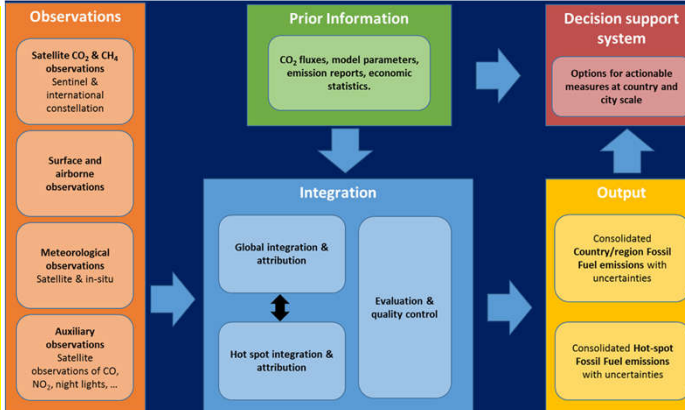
Observations

Satellite $CO_2$ & $CH_4$ observations
Sentinel & international constellation

Surface and airborne observations

Meteorological observations
Satellite & in-situ

Auxiliary observations
Satellite observations of CO, $NO_2$, night lights, ...

Prior Information

$CO_2$ fluxes, model parameters, emission reports, economic statistics.

Integration

Global integration & attribution

Hot spot integration & attribution

Evaluation & quality control

Decision support system

Options for actionable measures at country and city scale

Output

Consolidated Country/region Fossil Fuel emissions with uncertainties

Consolidated Hot-spot Fossil Fuel emissions with uncertainties